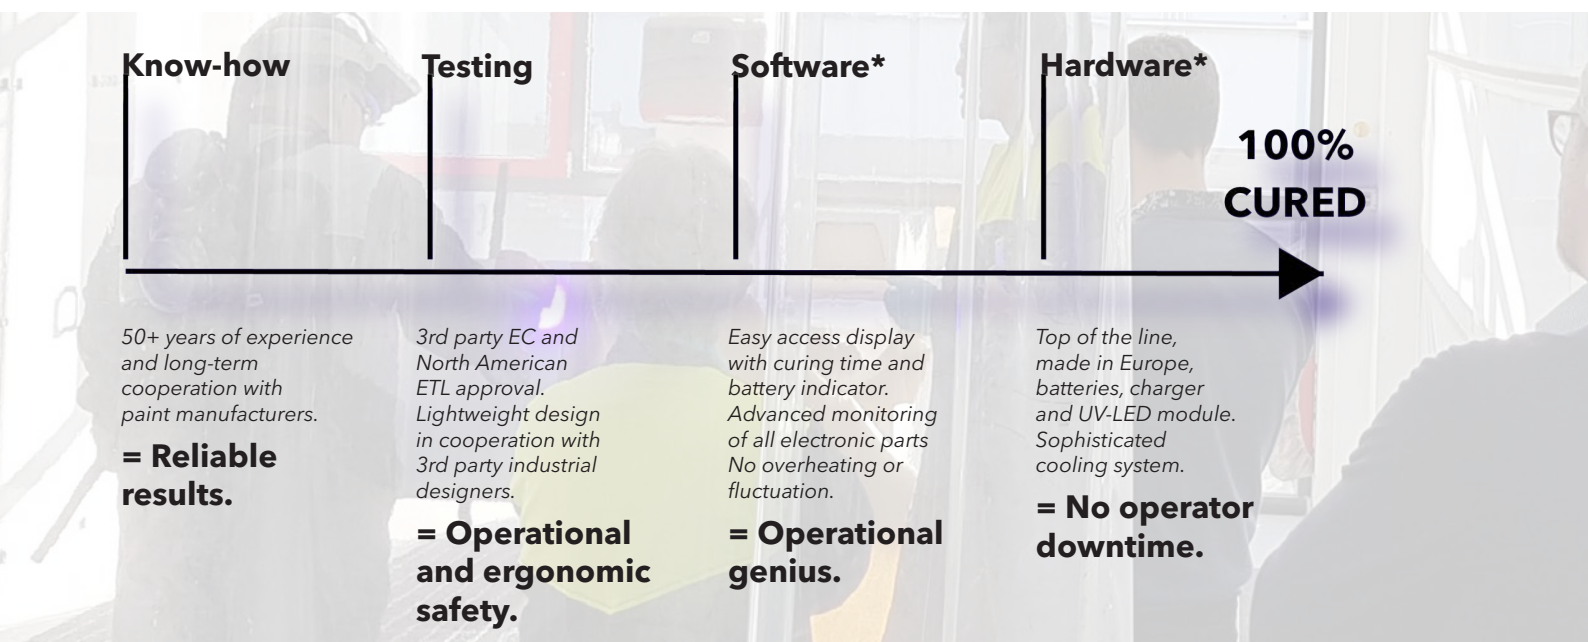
Know-how

Testing

Software*

Hardware*

100% CURED

50+ years of experience and long-term cooperation with paint manufacturers.

= Reliable results.

3rd party EC and North American ETL approval. Lightweight design in cooperation with 3rd party industrial designers.

= Operational and ergonomic safety.

Easy access display with curing time and battery indicator. Advanced monitoring of all electronic parts No overheating or fluctuation.

= Operational genius.

Top of the line, made in Europe, batteries, charger and UV-LED module. Sophisticated cooling system.

= No operator downtime.